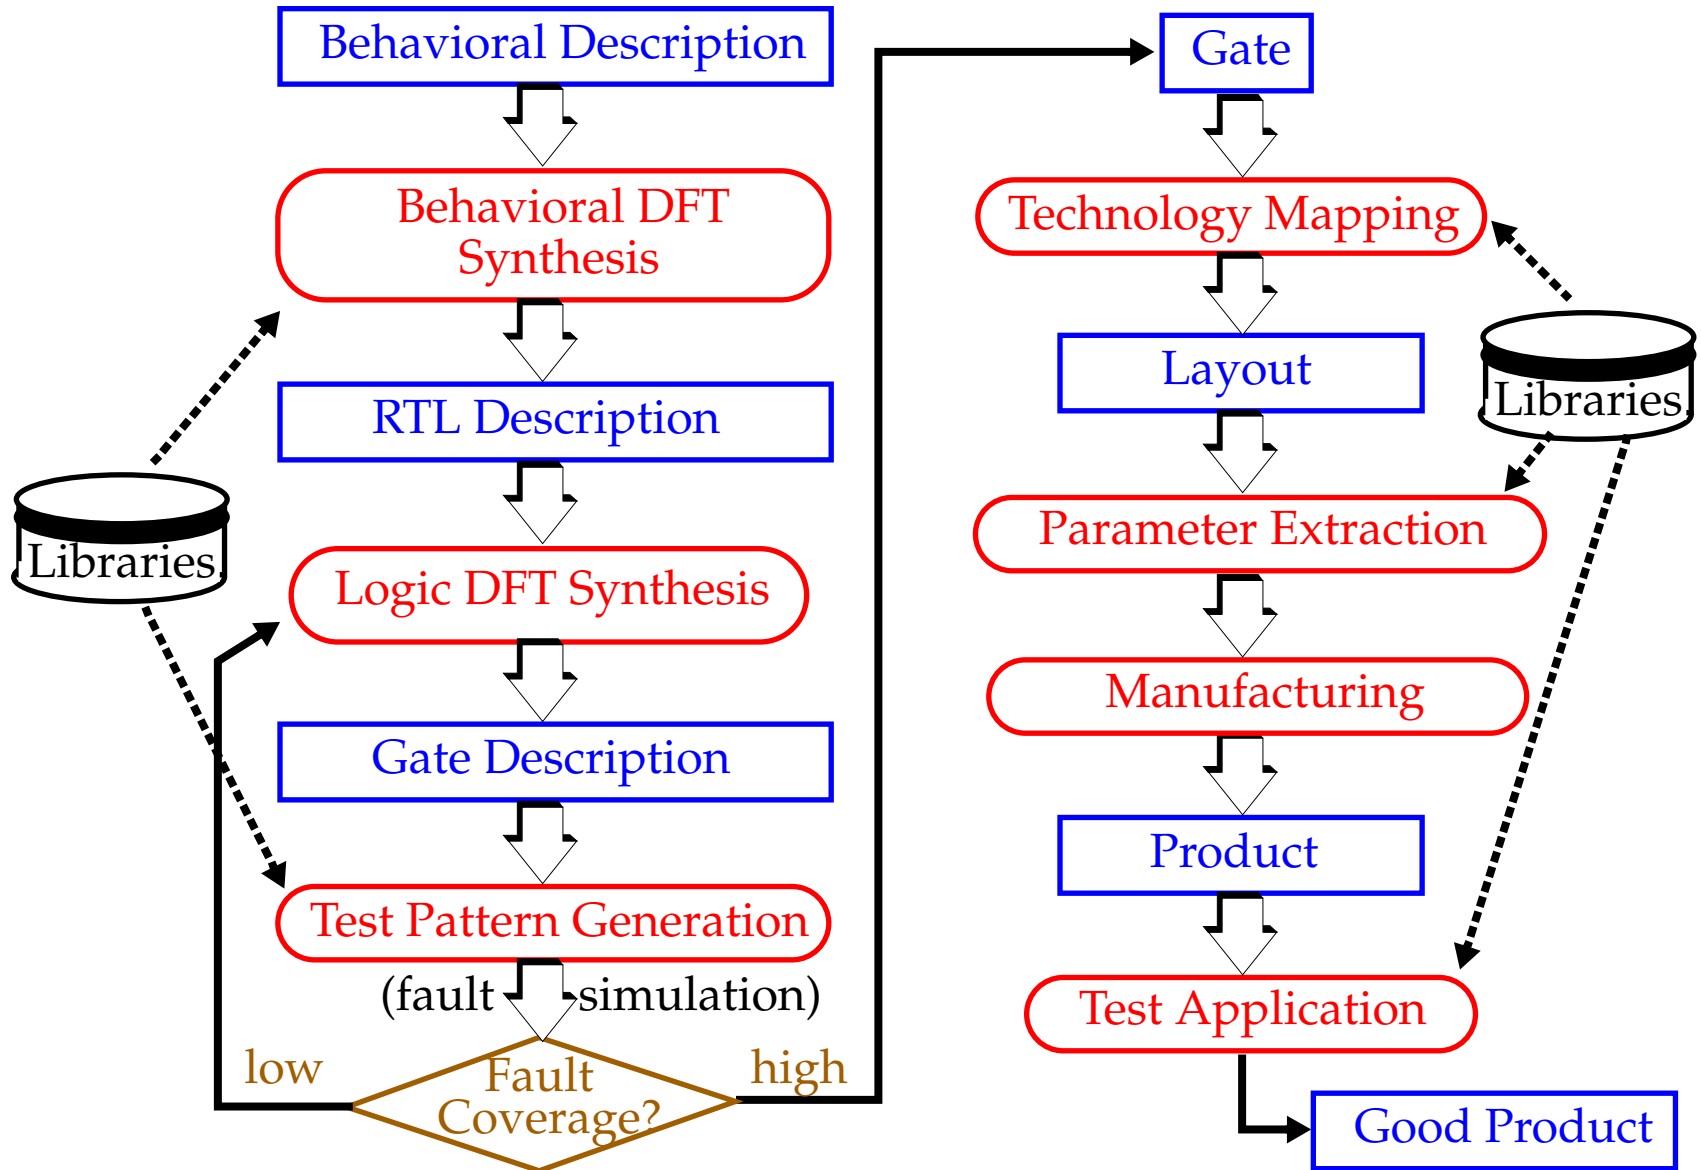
Behavioral Description

Behavioral DFT Synthesis

RTL Description

Libraries

Logic DFT Synthesis

Gate Description

Test Pattern Generation

(fault simulation)

low

Fault Coverage?

high

Gate

Technology Mapping

Layout

Libraries

Parameter Extraction

Manufacturing

Product

Test Application

Good Product